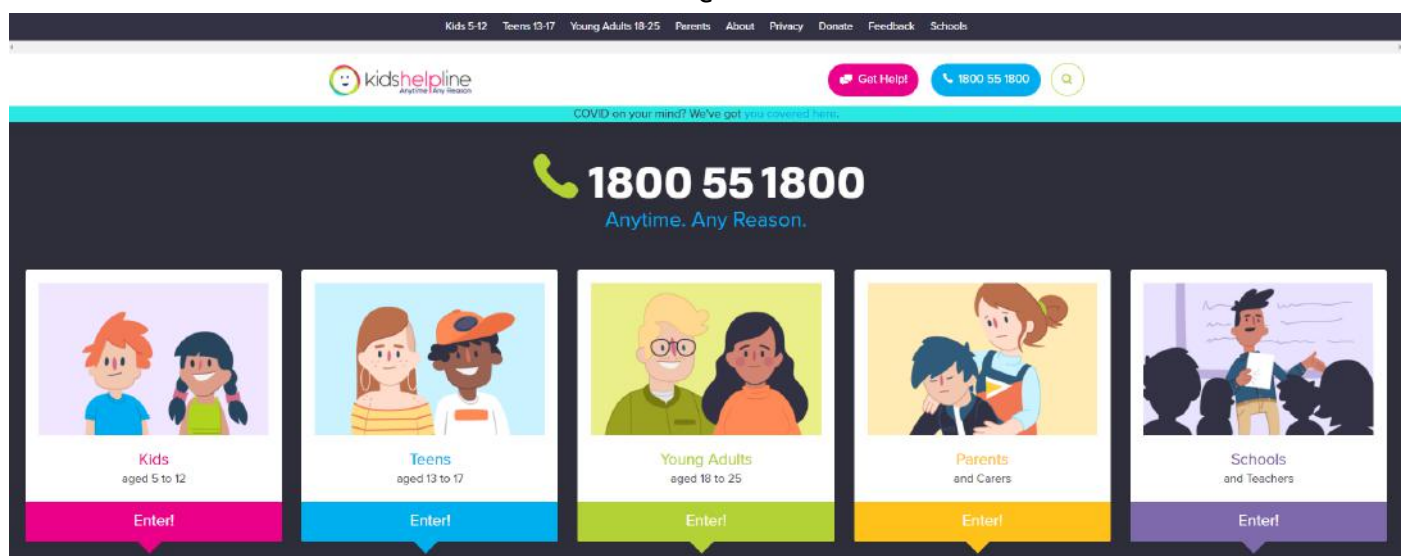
Kids 5-12 Teens 13-17 Young Adults 18-25 Parents About Privacy Donate Feedback Schools

kidshelpline
Anytime | Any Reason

Get Help! 1800 55 1800

COVID on your mind? We've got you covered here.

1800 55 1800
Anytime. Any Reason.

Kids
aged 5 to 12
Enter!

Teens
aged 13 to 17
Enter!

Young Adults
aged 18 to 25
Enter!

Parents
and Carers
Enter!

Schools
and Teachers
Enter!